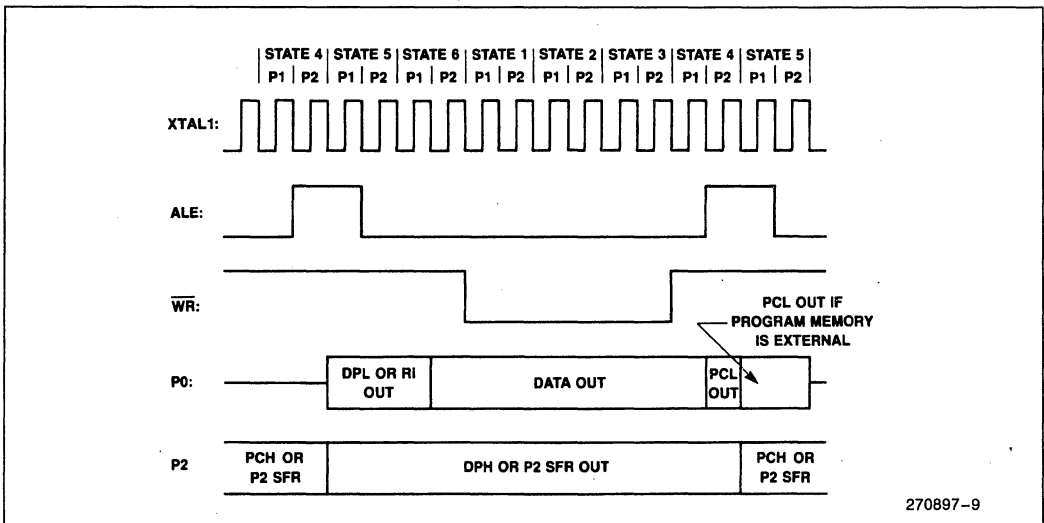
STATE 4 | STATE 5 | STATE 6 | STATE 1 | STATE 2 | STATE 3 | STATE 4 | STATE 5
P1 | P2 | P1 | P2 | P1 | P2 | P1 | P2 | P1 | P2 | P1 | P2 | P1 | P2 | P1 | P2

XTAL1:

ALE:

$\overline{WR}$:

PCL OUT IF PROGRAM MEMORY IS EXTERNAL

P0:

DPL OR RI OUT

DATA OUT

PCL OUT

P2

PCH OR P2 SFR

DPH OR P2 SFR OUT

PCH OR P2 SFR

270897–9